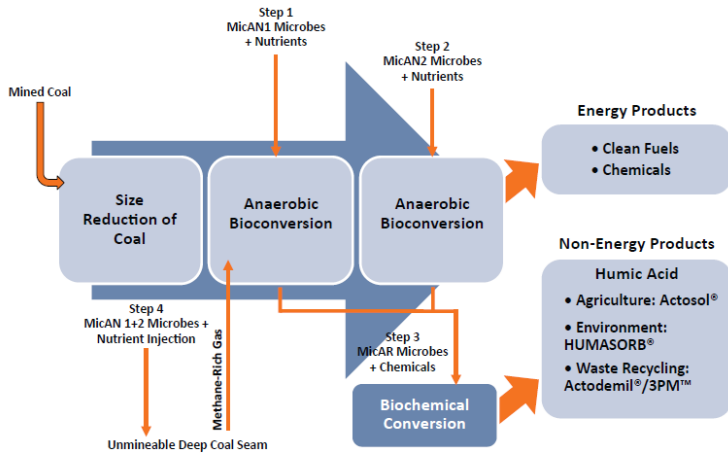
Step 1
MicAN1 Microbes
+ Nutrients

Step 2
MicAN2 Microbes
+ Nutrients

Mined Coal

Size Reduction of Coal

Anaerobic Bioconversion

Anaerobic Bioconversion

Energy Products

• Clean Fuels
• Chemicals

Non-Energy Products

Humic Acid
• Agriculture: Actosol®
• Environment: HUMASORB®
• Waste Recycling: Actodemil®/3PM™

Step 4
MicAN 1+2 Microbes + Nutrient Injection

Methane-Rich Gas

Step 3
MicAR Microbes
+ Chemicals

Biochemical Conversion

Unmineable Deep Coal Seam